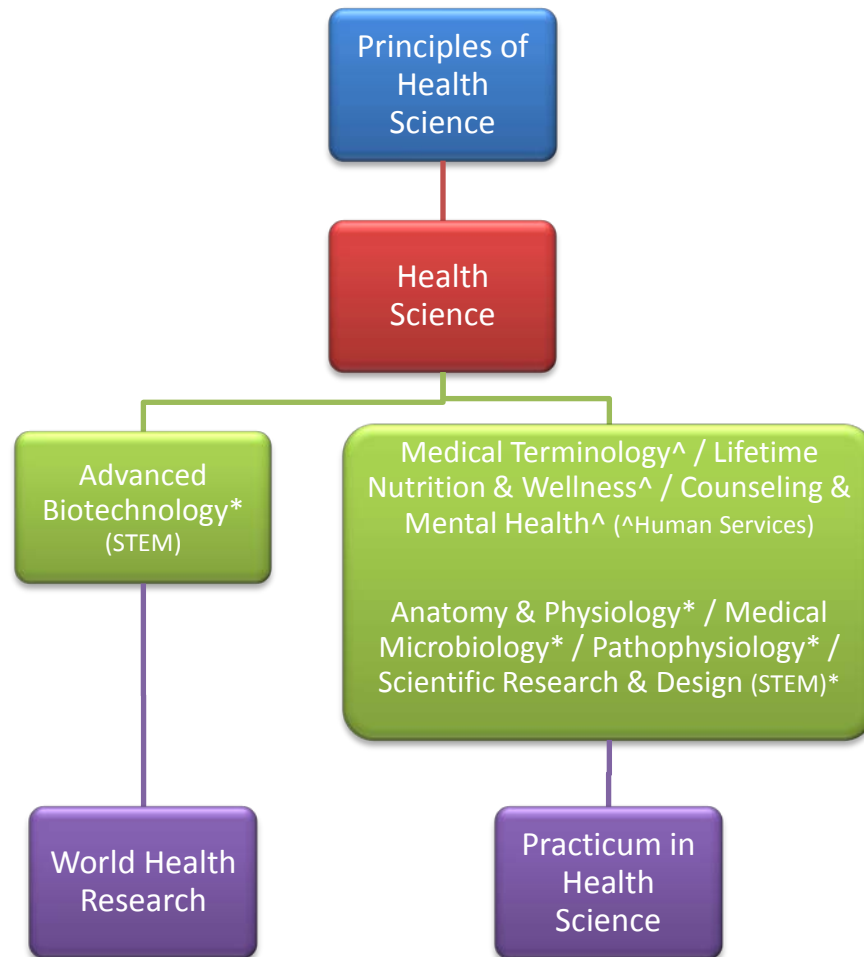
Principles of Health Science

Health Science

Advanced Biotechnology* (STEM)

Medical Terminology^ / Lifetime Nutrition & Wellness^ / Counseling & Mental Health^ (^Human Services)

Anatomy & Physiology* / Medical Microbiology* / Pathophysiology* / Scientific Research & Design (STEM)*

World Health Research

Practicum in Health Science